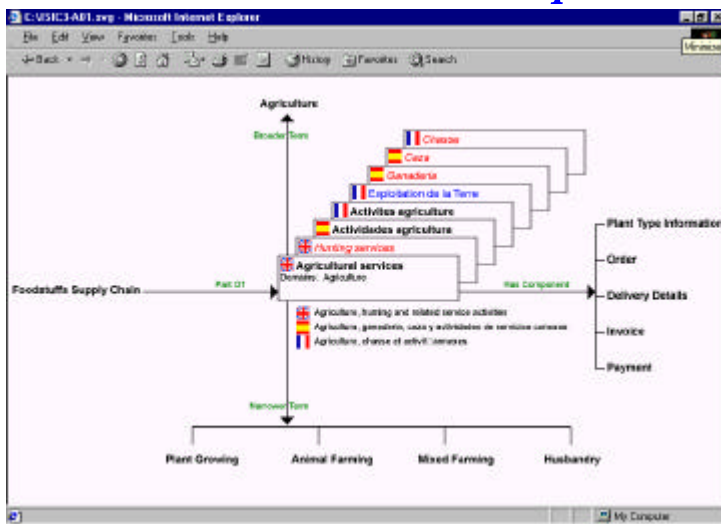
C:\SIC3-A01.svg - Microsoft Internet Explorer

File Edit View Favorites Tools Help

Back Forward History Favorites Search

Agriculture

Broader Term

Chasse

Caza

Ganaderia

Exploitation de la Terre

Activites agriculture

Actividades agriculture

Hunting services

Agricultural services

Domain: Agriculture

Foodstuffs Supply Chain

Part Of

Has Component

Plant Type Information

Order

Delivery Details

Invoice

Payment

Agriculture, hunting and related service activities

Agricultura, ganaderia, caza y actividades de servicios conexas

Agriculture, chasse et activit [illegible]

Narrower Term

Plant Growing

Animal Farming

Mixed Farming

Husbandry

My Computer